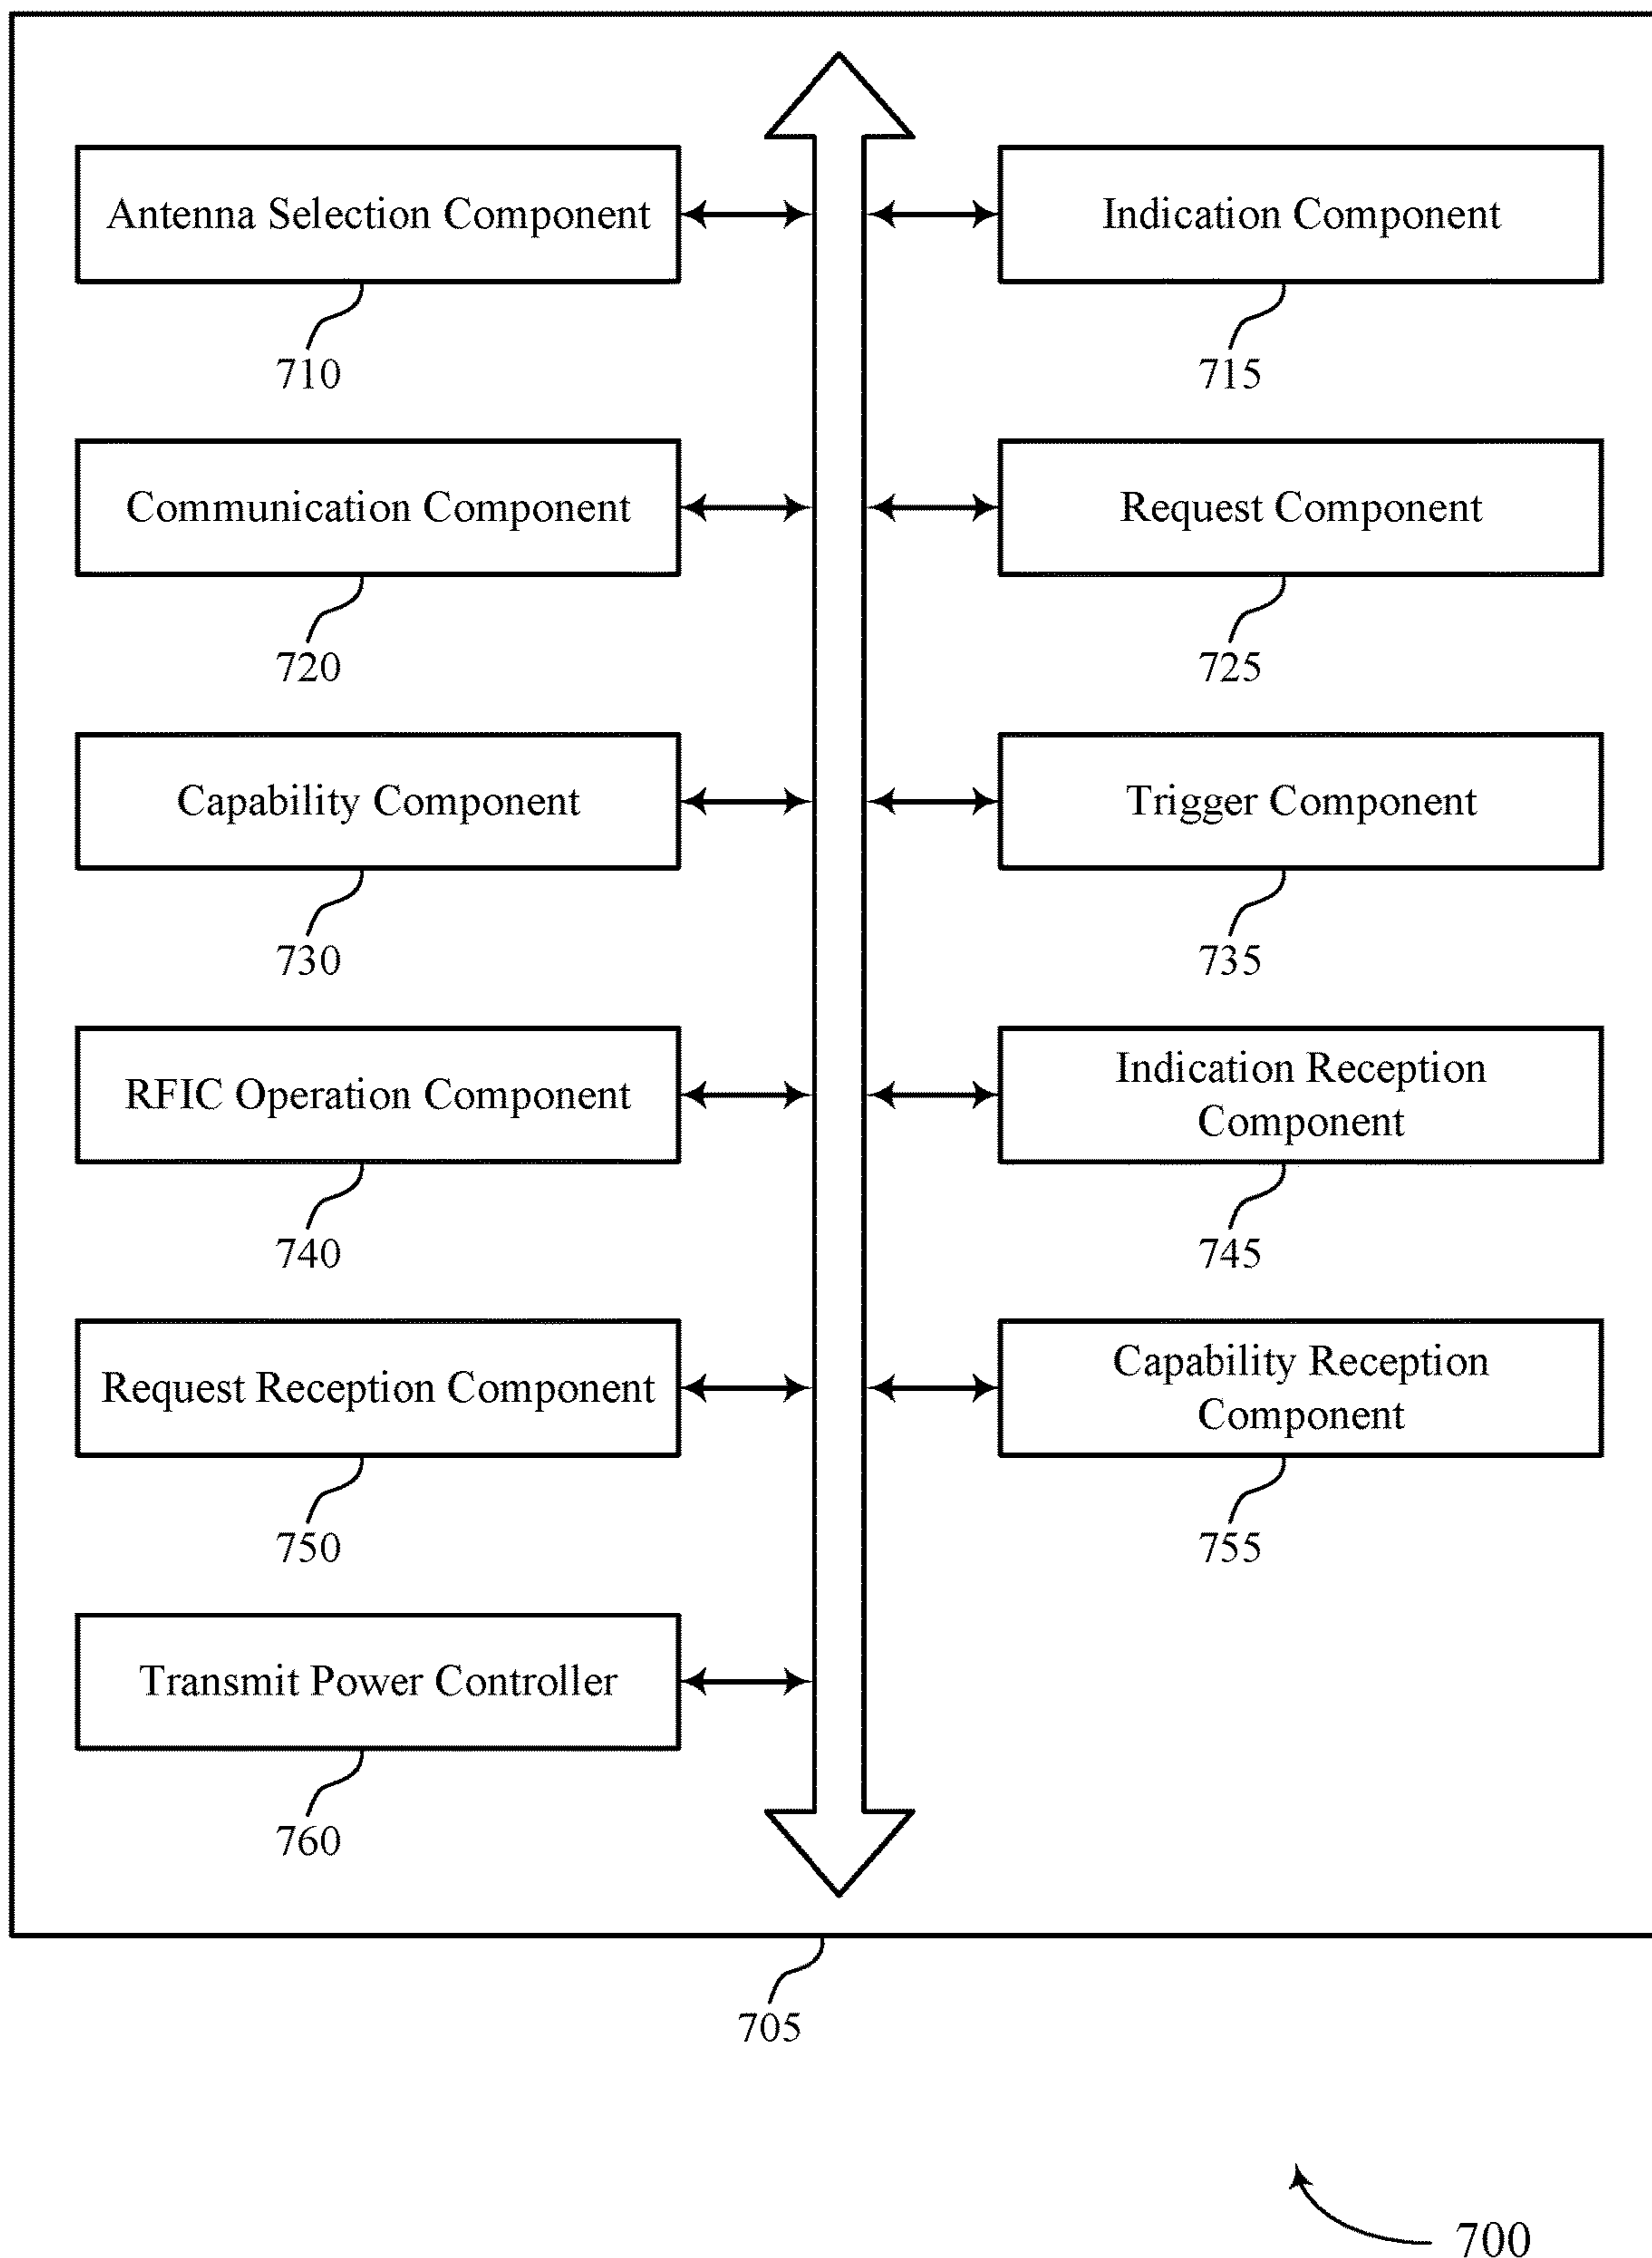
Antenna Selection Component

710

Indication Component

715

Communication Component

720

Request Component

725

Capability Component

730

Trigger Component

735

RFIC Operation Component

740

Indication Reception Component

745

Request Reception Component

750

Capability Reception Component

755

Transmit Power Controller

760

705

700